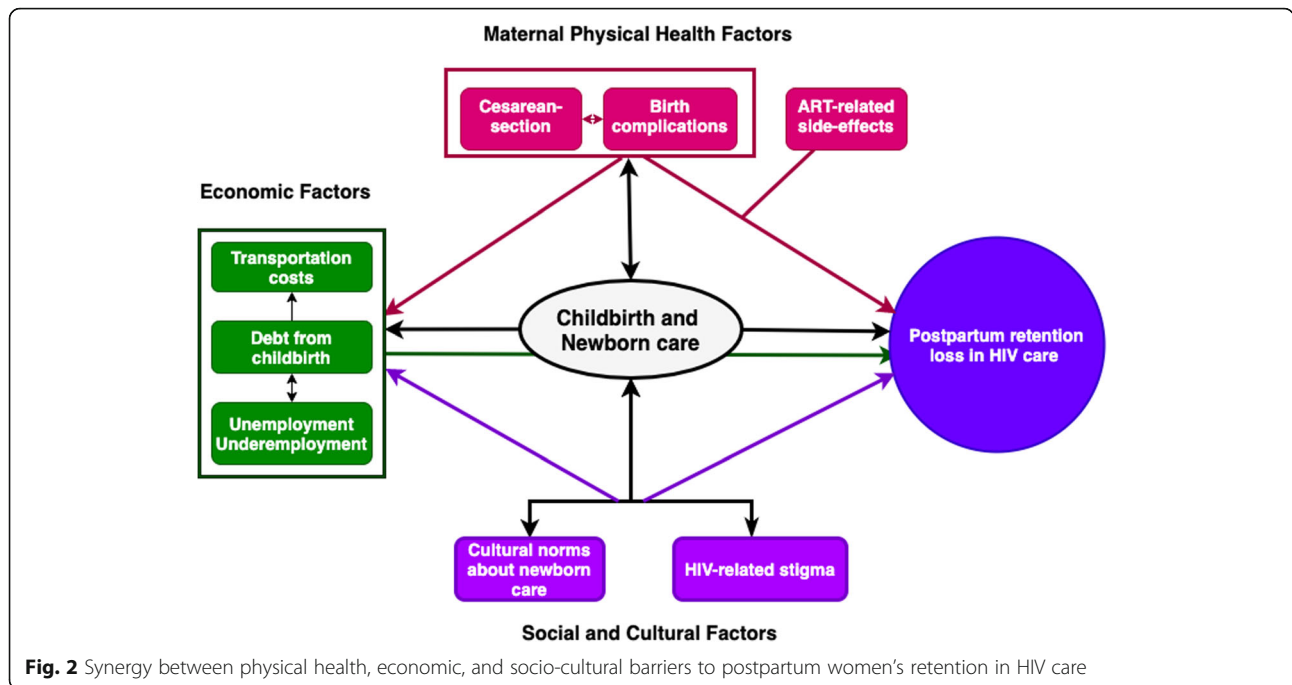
Maternal Physical Health Factors

Cesarean-section

Birth complications

ART-related side-effects

Economic Factors

Transportation costs

Debt from childbirth

Unemployment Underemployment

Childbirth and Newborn care

Postpartum retention loss in HIV care

Cultural norms about newborn care

HIV-related stigma

Social and Cultural Factors

**Fig. 2** Synergy between physical health, economic, and socio-cultural barriers to postpartum women's retention in HIV care